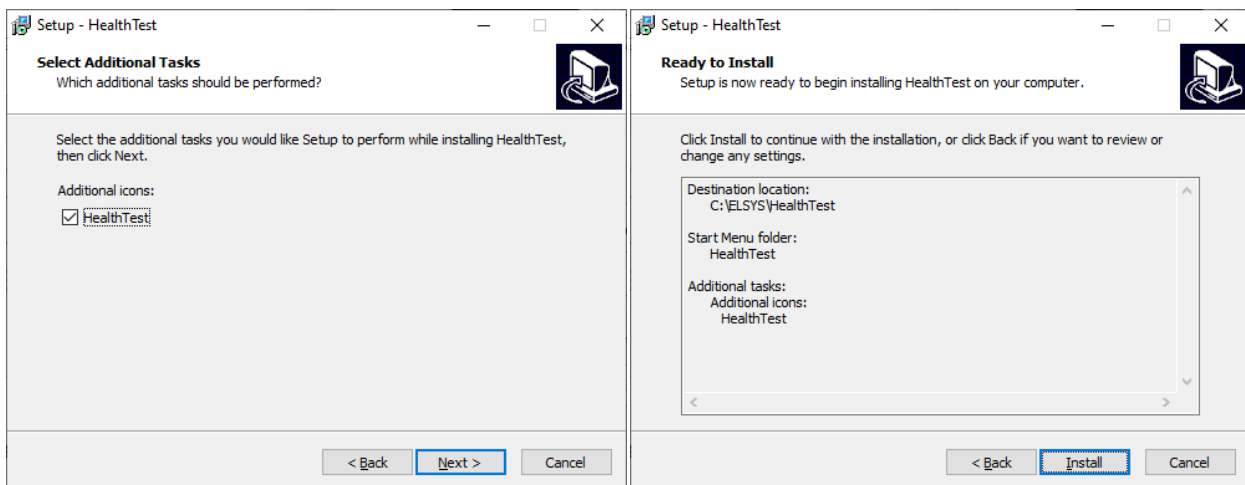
Setup - HealthTest

Select Additional Tasks
Which additional tasks should be performed?

Select the additional tasks you would like Setup to perform while installing HealthTest, then click Next.

Additional icons:

☑ HealthTest

< Back | Next > | Cancel

Setup - HealthTest

Ready to Install
Setup is now ready to begin installing HealthTest on your computer.

Click Install to continue with the installation, or click Back if you want to review or change any settings.

Destination location:
C:\ELSYS\HealthTest

Start Menu folder:
HealthTest

Additional tasks:
Additional icons:
HealthTest

< Back | Install | Cancel